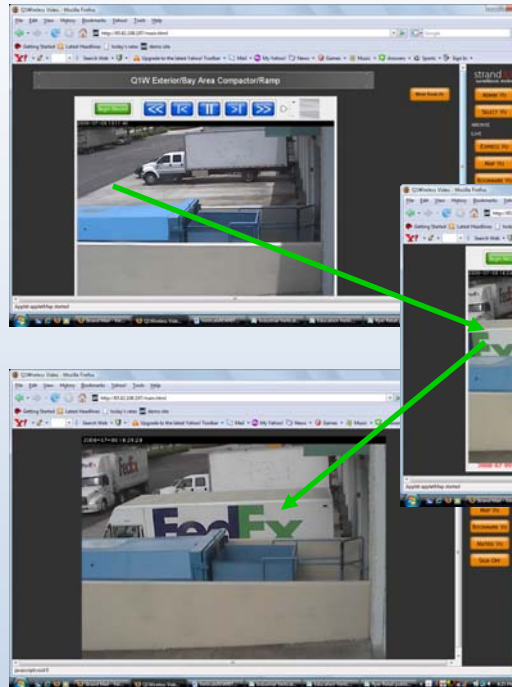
Q1Wireless Video - Mozilla Firefox

File Edit View History Bookmarks Yahoo! Tools Help

Getting Started Latest Headlines

Q1W Exterior/Bay Area Compactor/Ramp

strand

Applet appletMap started

Q1Wireless Video - Mozilla Firefox

File Edit View History Bookmarks Yahoo! Tools Help

Getting Started Latest Headlines

FedEx

Fx

Applet appletMap started

Q1Wireless Video - Mozilla Firefox

File Edit View History Bookmarks Yahoo! Tools Help

Getting Started Latest Headlines

FedEx

FedEx

Sign Off